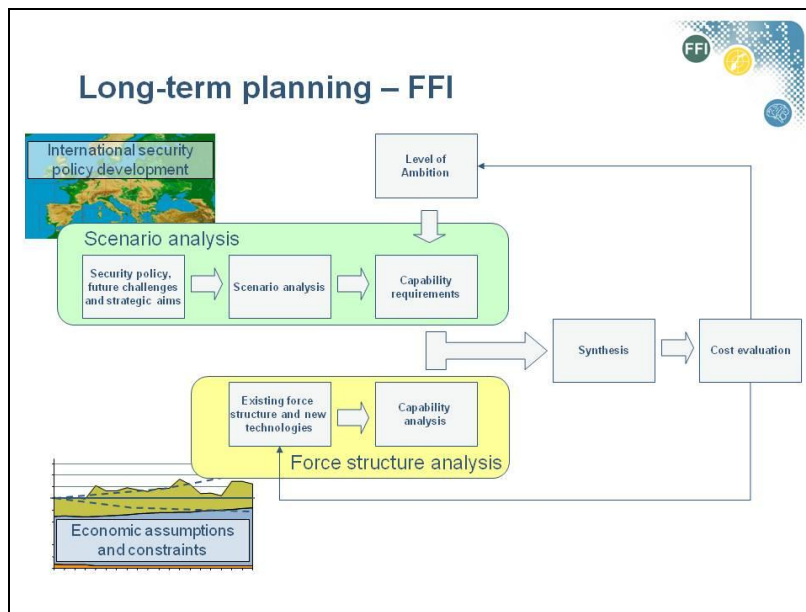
Long-term planning – FFI

FFI

International security policy development

Level of Ambition

Scenario analysis

Security policy, future challenges and strategic aims

Scenario analysis

Capability requirements

Synthesis

Cost evaluation

Existing force structure and new technologies

Capability analysis

Force structure analysis

Economic assumptions and constraints